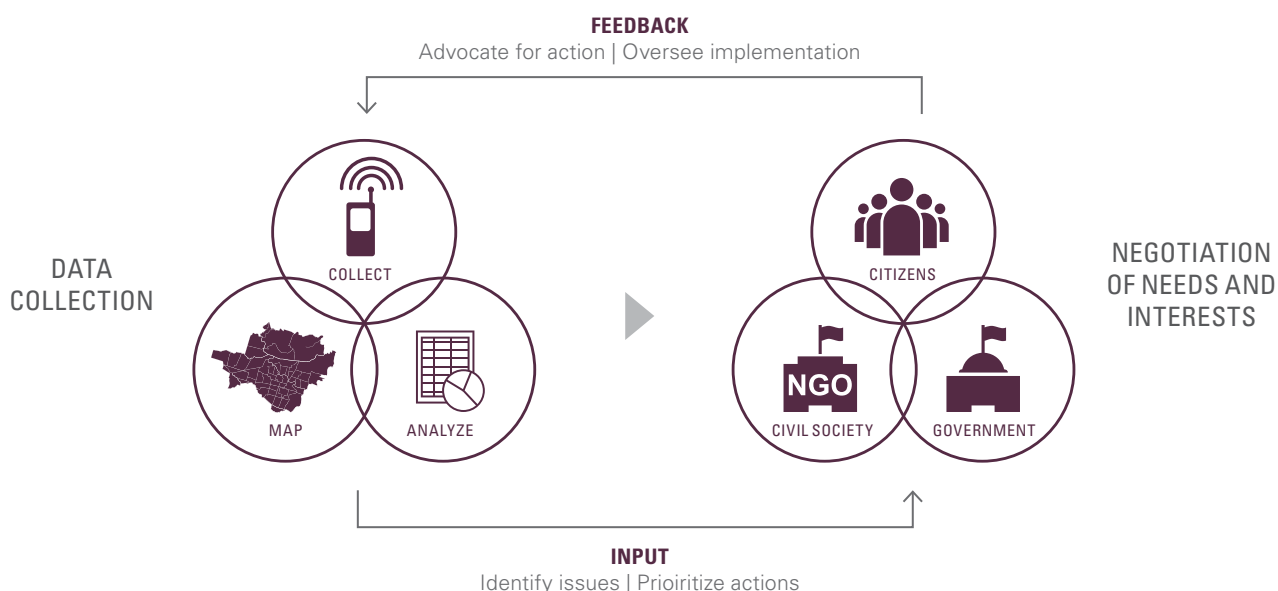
FEEDBACK
Advocate for action | Oversee implementation

DATA COLLECTION

COLLECT

MAP

ANALYZE

CITIZENS

NGO

CIVIL SOCIETY

GOVERNMENT

NEGOTIATION OF NEEDS AND INTERESTS

INPUT
Identify issues | Prioiritize actions